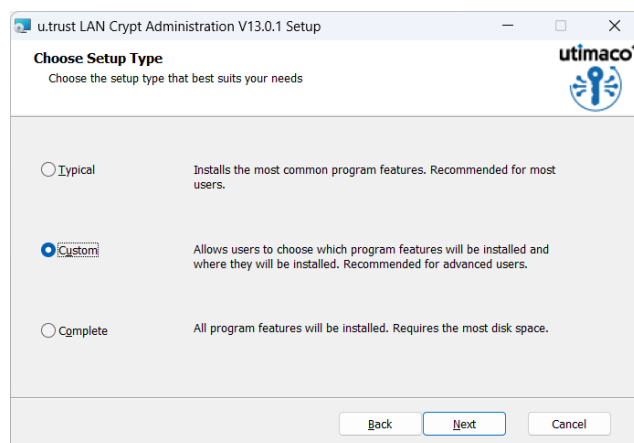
u.trust LAN Crypt Administration V13.0.1 Setup

Choose Setup Type
Choose the setup type that best suits your needs

utimaco

Typical
Installs the most common program features. Recommended for most users.

Custom
Allows users to choose which program features will be installed and where they will be installed. Recommended for advanced users.

Complete
All program features will be installed. Requires the most disk space.

Back
Next
Cancel